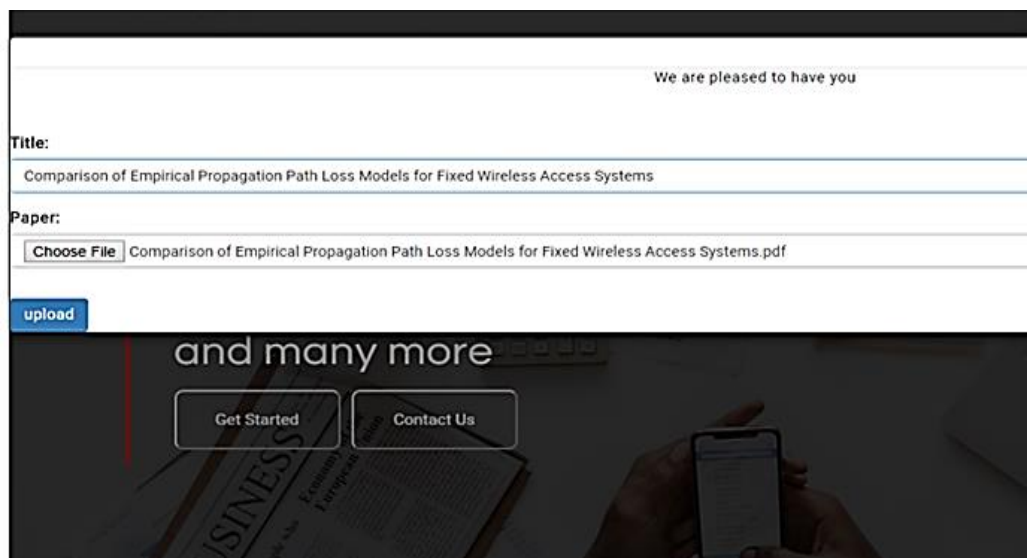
We are pleased to have you

Title:

Comparison of Empirical Propagation Path Loss Models for Fixed Wireless Access Systems

Paper:

Choose File Comparison of Empirical Propagation Path Loss Models for Fixed Wireless Access Systems.pdf

upload

and many more

Get Started

Contact Us

BUSINESS

Economy

European Union